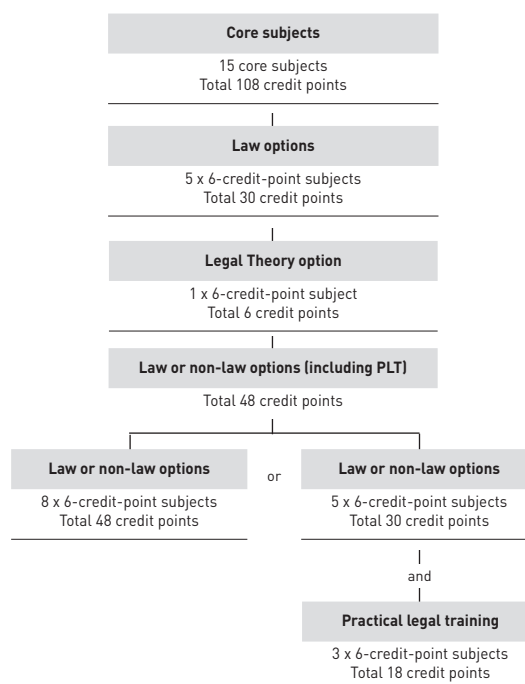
Core subjects

15 core subjects
Total 108 credit points

Law options

5 x 6-credit-point subjects
Total 30 credit points

Legal Theory option

1 x 6-credit-point subject
Total 6 credit points

Law or non-law options (including PLT)

Total 48 credit points

Law or non-law options

8 x 6-credit-point subjects
Total 48 credit points

or

Law or non-law options

5 x 6-credit-point subjects
Total 30 credit points

and

Practical legal training

3 x 6-credit-point subjects
Total 18 credit points